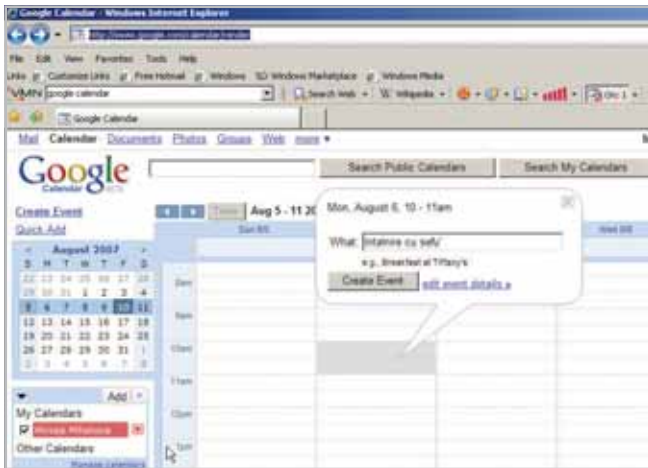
Google Calendar - Windows Internet Explorer

http://www.google.com/calendar/render

File Edit View Favorites Tools Help

Links Customize Links Free Hotmail Windows SD Windows Marketplace Windows Media

google calendar

Search Web W Wikipedia

Google Calendar

Mail Calendar Documents Photos Groups Web more ▾

Google Calendar BETA

Search Public Calendars Search My Calendars

Create Event

Quick Add

Today Aug 5 - 11 20

August 2007

| S | M | T | W | T | F | S |
|---|---|---|---|---|---|---|
| 22 | 23 | 24 | 25 | 26 | 27 | 28 |
| 29 | 30 | 31 | 1 | 2 | 3 | 4 |
| 5 | 6 | 7 | 8 | 9 | 10 | 11 |
| 12 | 13 | 14 | 15 | 16 | 17 | 18 |
| 19 | 20 | 21 | 22 | 23 | 24 | 25 |
| 26 | 27 | 28 | 29 | 30 | 31 | 1 |
| 2 | 3 | 4 | 5 | 6 | 7 | 8 |

Sun 8/5

Wed 8/8

8am

9am

10am

11am

12pm

1pm

Mon, August 6, 10 - 11am

What: intalnire cu sefu

e.g., Breakfast at Tiffany's

Create Event edit event details »

Add

My Calendars

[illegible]

Other Calendars

Manage calendars